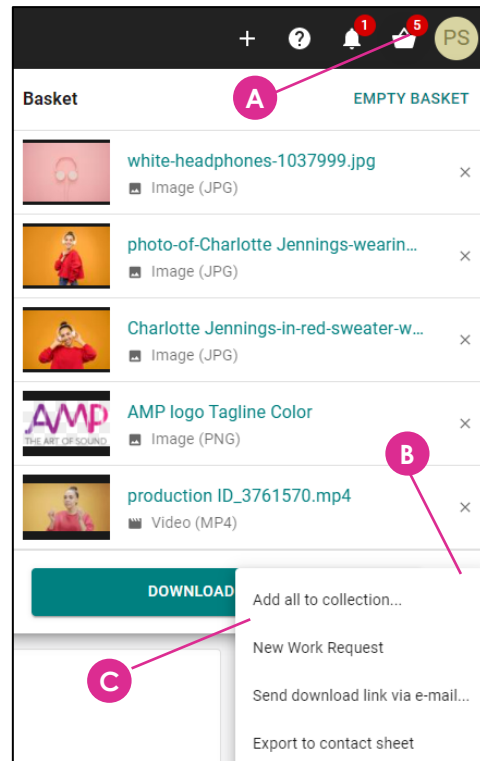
+ ? 1 5 PS

Basket

A

EMPTY BASKET

white-headphones-1037999.jpg
Image (JPG)

photo-of-Charlotte Jennings-wearin...
Image (JPG)

Charlotte Jennings-in-red-sweater-w...
Image (JPG)

AMP THE ART OF SOUND

AMP logo Tagline Color
Image (PNG)

B

production ID_3761570.mp4
Video (MP4)

DOWNLOAD

Add all to collection...

New Work Request

C

Send download link via e-mail...

Export to contact sheet